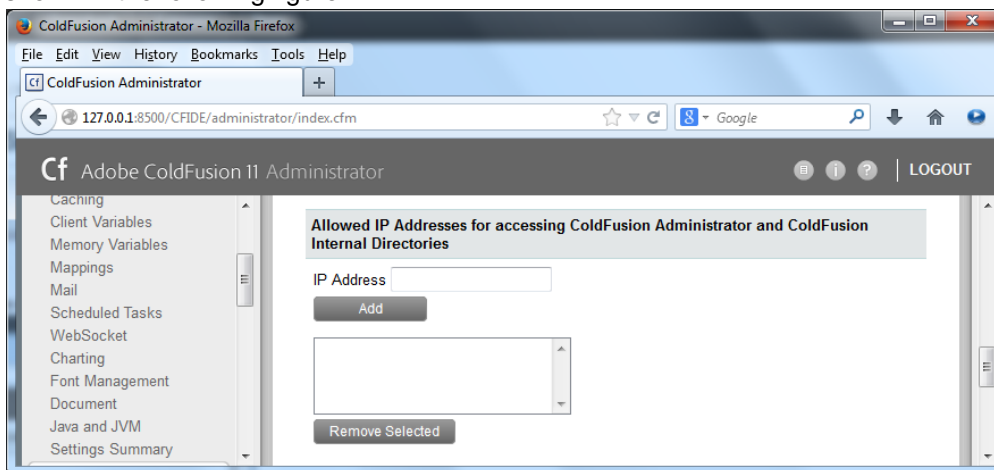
ColdFusion Administrator - Mozilla Firefox

File Edit View History Bookmarks Tools Help

ColdFusion Administrator

127.0.0.1:8500/CFIDE/administrator/index.cfm

Google

Cf Adobe ColdFusion 11 Administrator

LOGOUT

Caching
Client Variables
Memory Variables
Mappings
Mail
Scheduled Tasks
WebSocket
Charting
Font Management
Document
Java and JVM
Settings Summary

Allowed IP Addresses for accessing ColdFusion Administrator and ColdFusion Internal Directories

IP Address

Add

Remove Selected